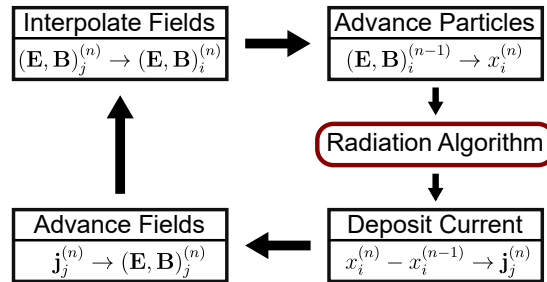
Interpolate Fields
$(\mathbf{E},\mathbf{B})_j^{(n)} \to (\mathbf{E},\mathbf{B})_i^{(n)}$

Advance Particles
$(\mathbf{E},\mathbf{B})_i^{(n-1)} \to x_i^{(n)}$

Radiation Algorithm

Deposit Current
$x_i^{(n)} - x_i^{(n-1)} \to \mathbf{j}_j^{(n)}$

Advance Fields
$\mathbf{j}_j^{(n)} \to (\mathbf{E},\mathbf{B})_j^{(n)}$